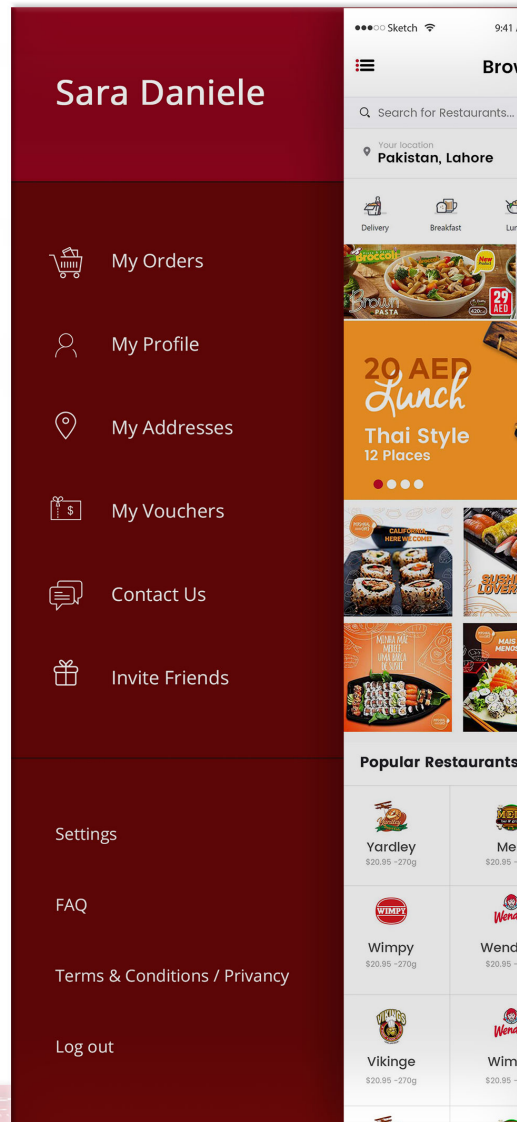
Sara Daniele

My Orders

My Profile

My Addresses

My Vouchers

Contact Us

Invite Friends

Settings

FAQ

Terms & Conditions / Privancy

Log out

●●●○○ Sketch 9:41

Brow

Search for Restaurants...

Your location
Pakistan, Lahore

Delivery Breakfast Lun

Broccoli
New
Brown PASTA
29 AED

20 AED Lunch
Thai Style
12 Places

CALIFORNIA, HERE WE COME!

SUSHI LOVER

MINHA MÃE MEXEU UMA BREA DE SUSHI

MAIS MENOS

Popular Restaurants

Yardley
$20.95 -270g

Me
$20.95 -

WIMPY
Wimpy
$20.95 -270g

Wend
Wend
$20.95 -

VIKINGS
Vikinge
$20.95 -270g

Wend
Wim
$20.95 -